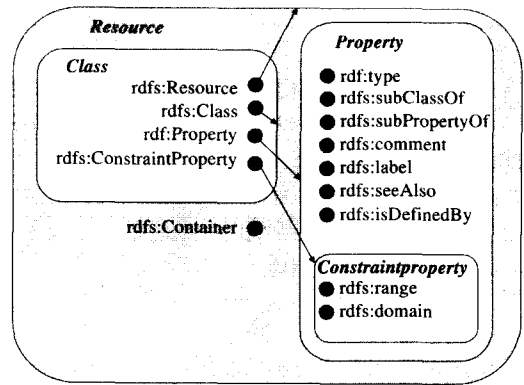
Resource

Class
rdfs:Resource
rdfs:Class
rdf:Property
rdfs:ConstraintProperty

rdfs:Container

Property
rdf:type
rdfs:subClassOf
rdfs:subPropertyOf
rdfs:comment
rdfs:label
rdfs:seeAlso
rdfs:isDefinedBy

Constraintproperty
rdfs:range
rdfs:domain